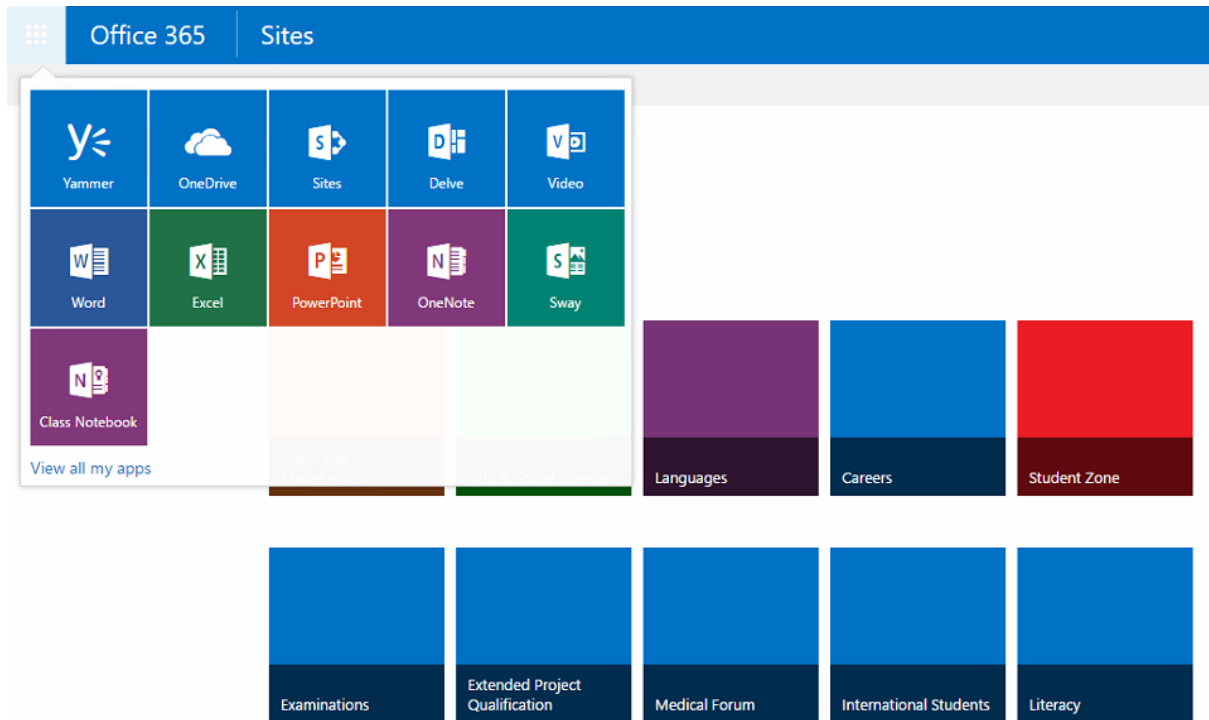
Office 365 | Sites

Yammer
OneDrive
Sites
Delve
Video
Word
Excel
PowerPoint
OneNote
Sway
Class Notebook
View all my apps

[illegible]
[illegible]
Languages
Careers
Student Zone

Examinations
Extended Project Qualification
Medical Forum
International Students
Literacy